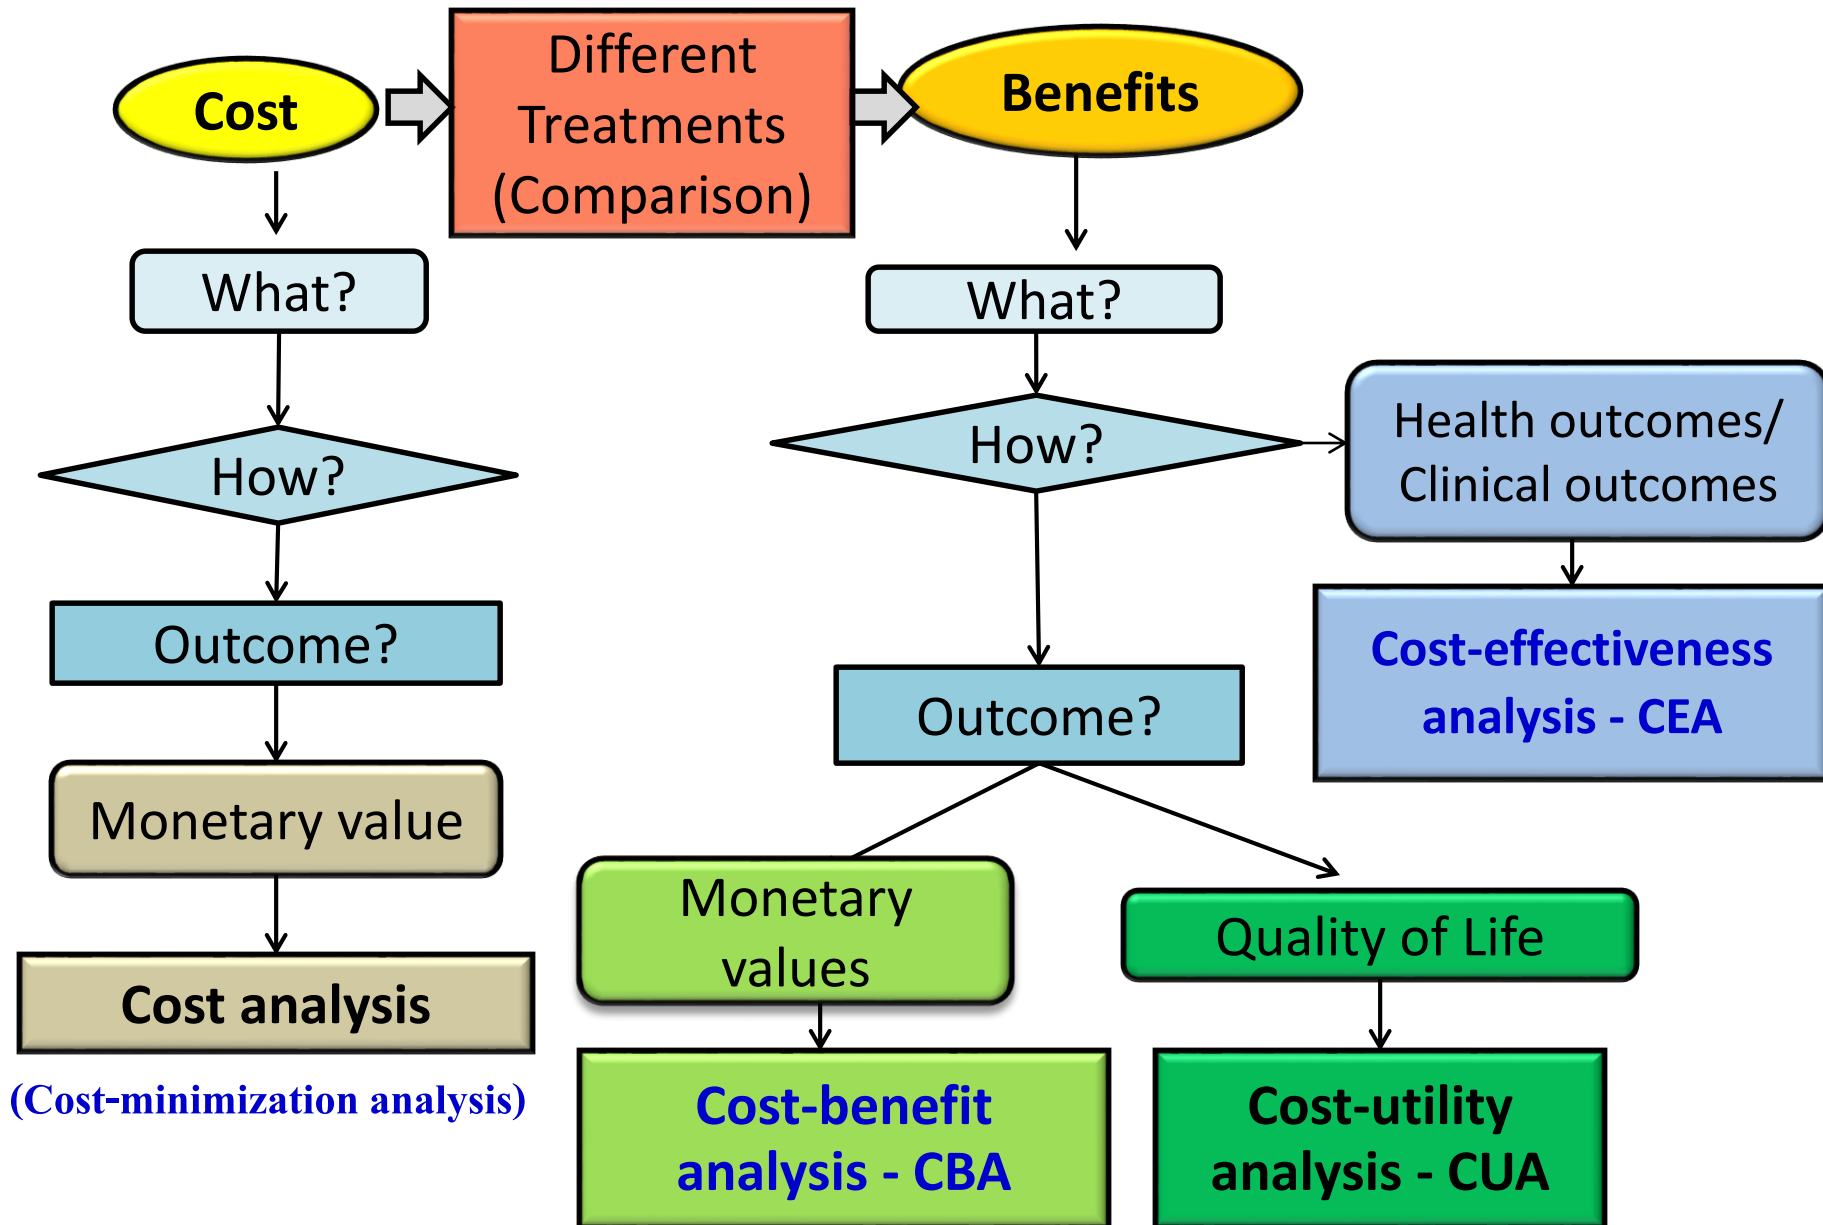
Cost

Different Treatments (Comparison)

Benefits

What?

How?

Outcome?

Monetary value

Cost analysis

(Cost-minimization analysis)

What?

How?

Health outcomes/ Clinical outcomes

Cost-effectiveness analysis - CEA

Outcome?

Monetary values

Quality of Life

Cost-benefit analysis - CBA

Cost-utility analysis - CUA